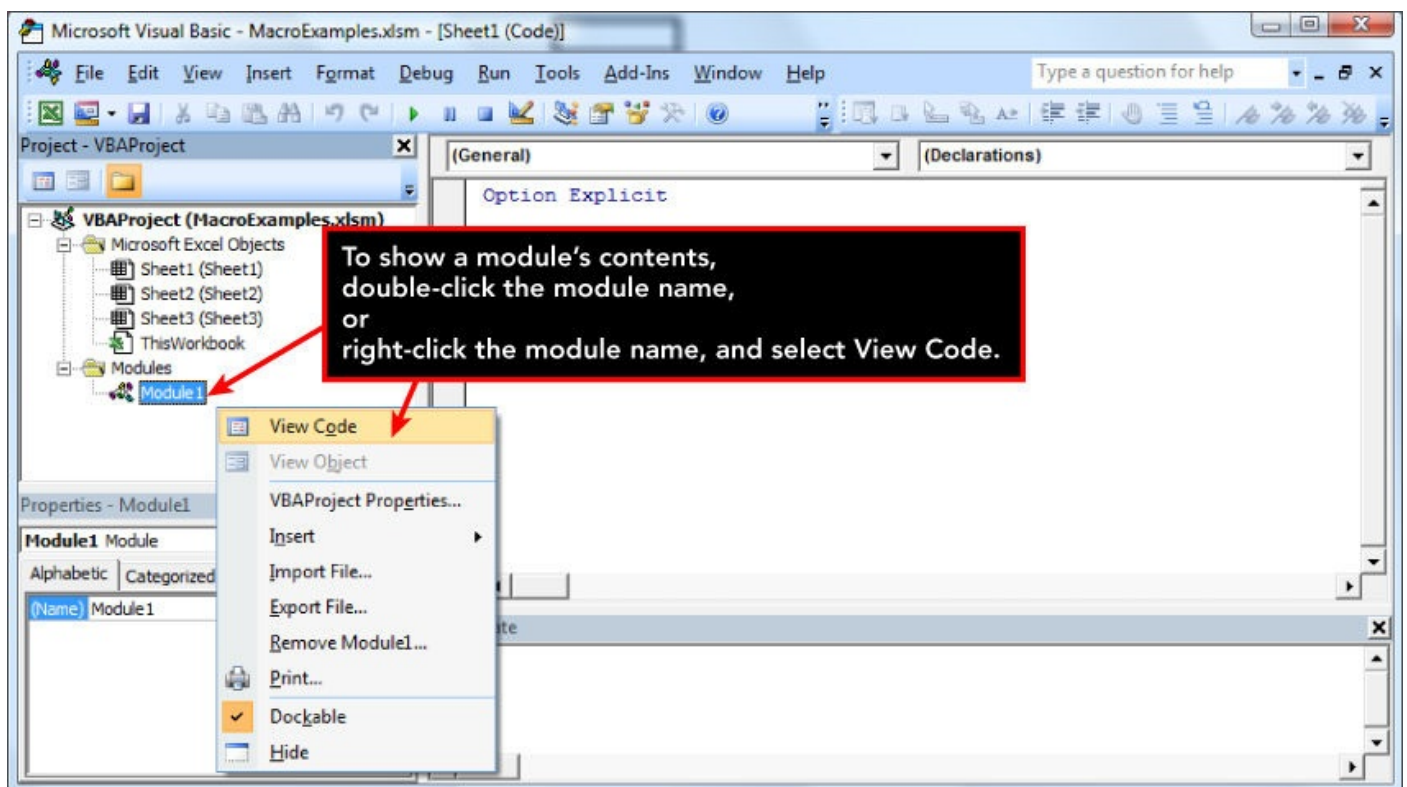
Microsoft Visual Basic - MacroExamples.xlsm - [Sheet1 (Code)]

File Edit View Insert Format Debug Run Tools Add-Ins Window Help

Type a question for help

Project - VBAProject

VBAProject (MacroExamples.xlsm)
Microsoft Excel Objects
Sheet1 (Sheet1)
Sheet2 (Sheet2)
Sheet3 (Sheet3)
ThisWorkbook
Modules
Module1

(General)

(Declarations)

Option Explicit

To show a module's contents,
double-click the module name,
or
right-click the module name, and select View Code.

View Code
View Object
VBAProject Properties...
Insert
Import File...
Export File...
Remove Module1...
Print...
Dockable
Hide

Properties - Module1

Module1 Module

Alphabetic Categorized

(Name) Module1

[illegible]ate